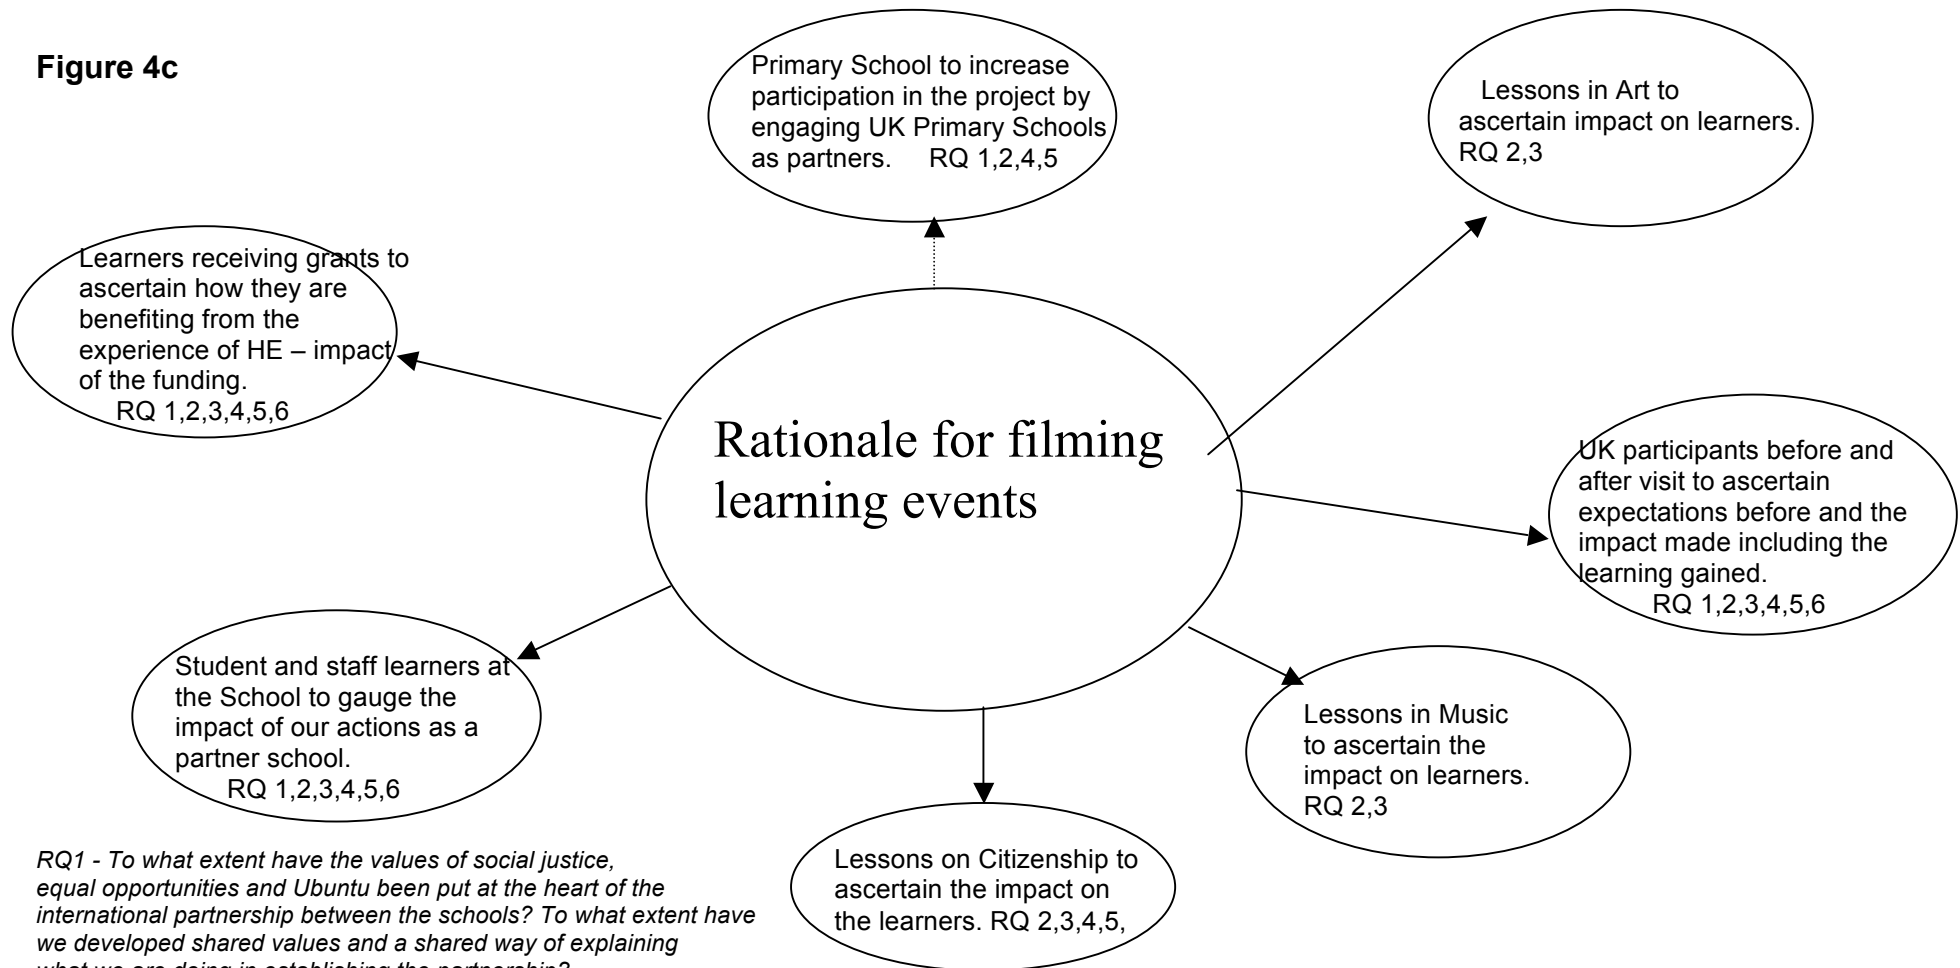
Figure 4c

Primary School to increase participation in the project by engaging UK Primary Schools as partners. RQ 1,2,4,5

Lessons in Art to ascertain impact on learners. RQ 2,3

Learners receiving grants to ascertain how they are benefiting from the experience of HE – impact of the funding. RQ 1,2,3,4,5,6

Rationale for filming learning events

UK participants before and after visit to ascertain expectations before and the impact made including the learning gained. RQ 1,2,3,4,5,6

Student and staff learners at the School to gauge the impact of our actions as a partner school. RQ 1,2,3,4,5,6

Lessons in Music to ascertain the impact on learners. RQ 2,3

Lessons on Citizenship to ascertain the impact on the learners. RQ 2,3,4,5,

RQ1 - To what extent have the values of social justice, equal opportunities and Ubuntu been put at the heart of the international partnership between the schools? To what extent have we developed shared values and a shared way of explaining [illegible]